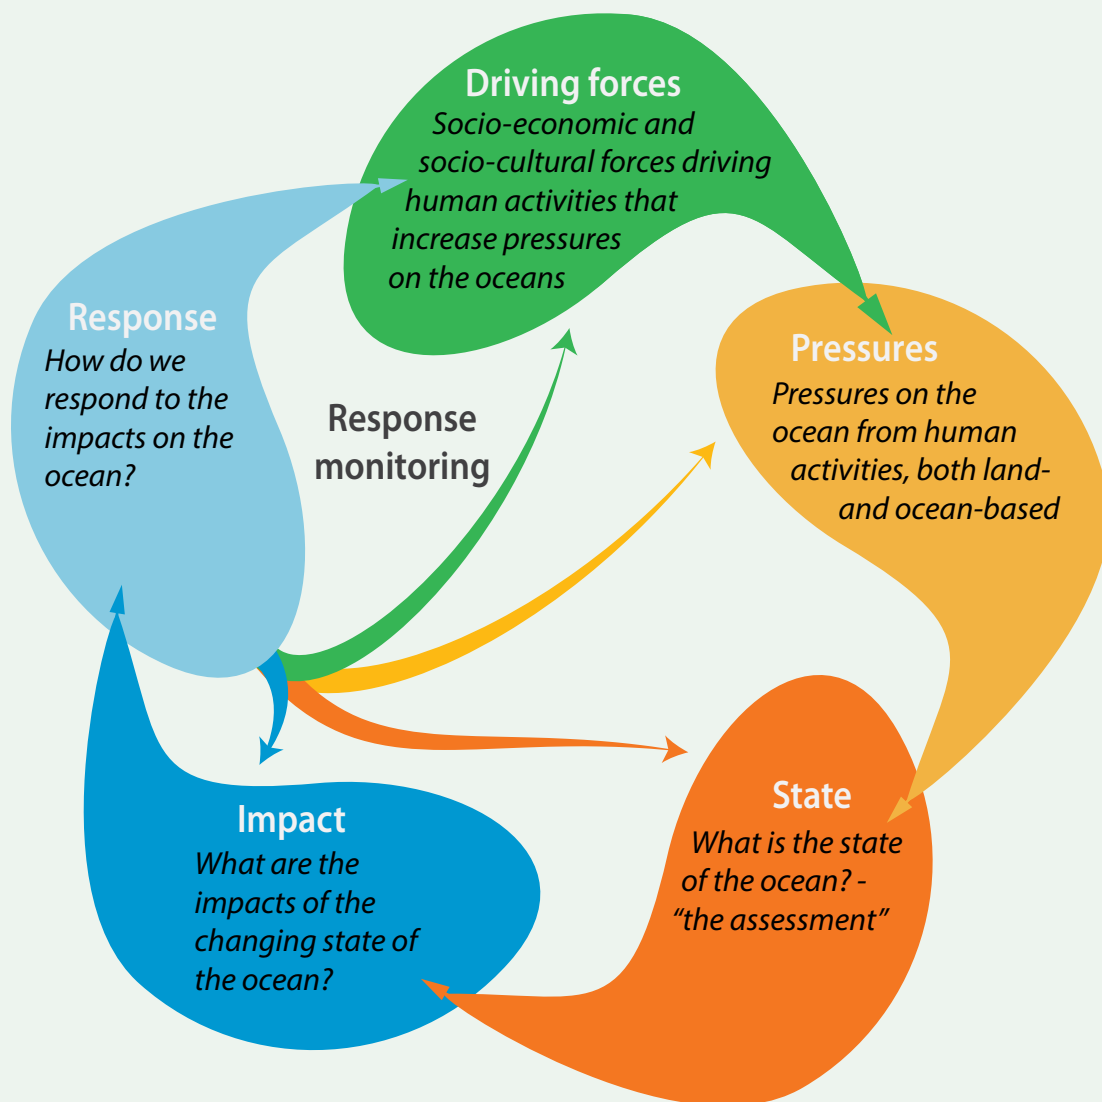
Driving forces
Socio-economic and socio-cultural forces driving human activities that increase pressures on the oceans

Pressures
Pressures on the ocean from human activities, both land- and ocean-based

State
What is the state of the ocean? - “the assessment”

Impact
What are the impacts of the changing state of the ocean?

Response
How do we respond to the impacts on the ocean?

Response monitoring